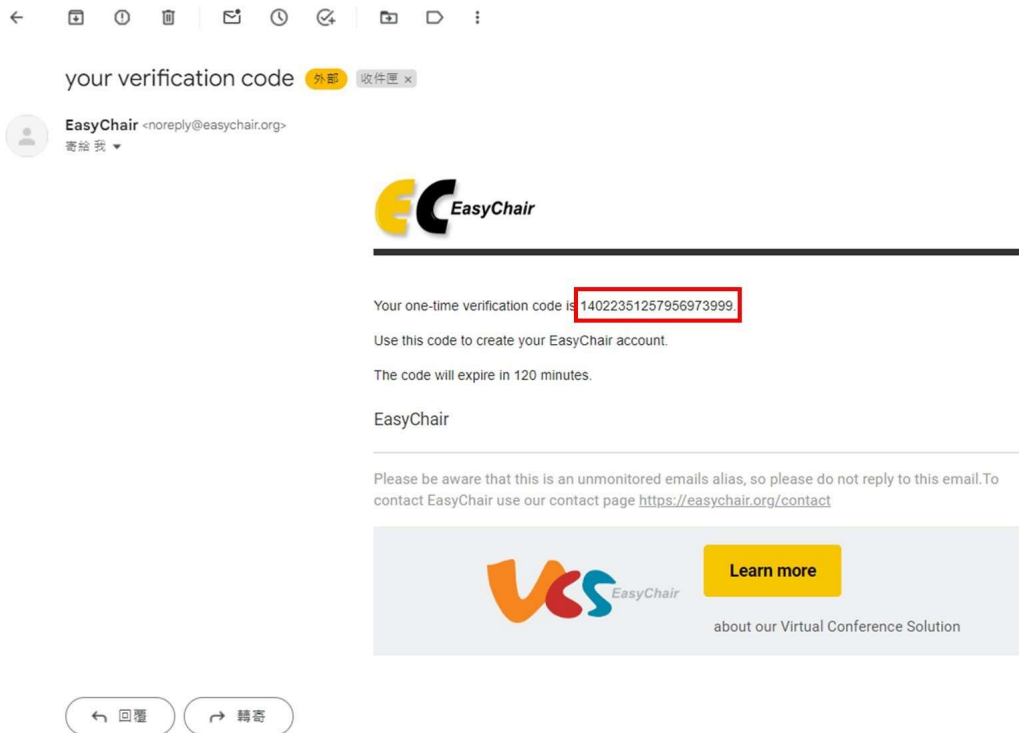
your verification code 外部 收件匣 ×

EasyChair <noreply@easychair.org>
寄給 我

EasyChair

Your one-time verification code is 14022351257956973999.

Use this code to create your EasyChair account.

The code will expire in 120 minutes.

EasyChair

Please be aware that this is an unmonitored emails alias, so please do not reply to this email.To contact EasyChair use our contact page https://easychair.org/contact

EasyChair

Learn more

about our Virtual Conference Solution

回覆 轉寄